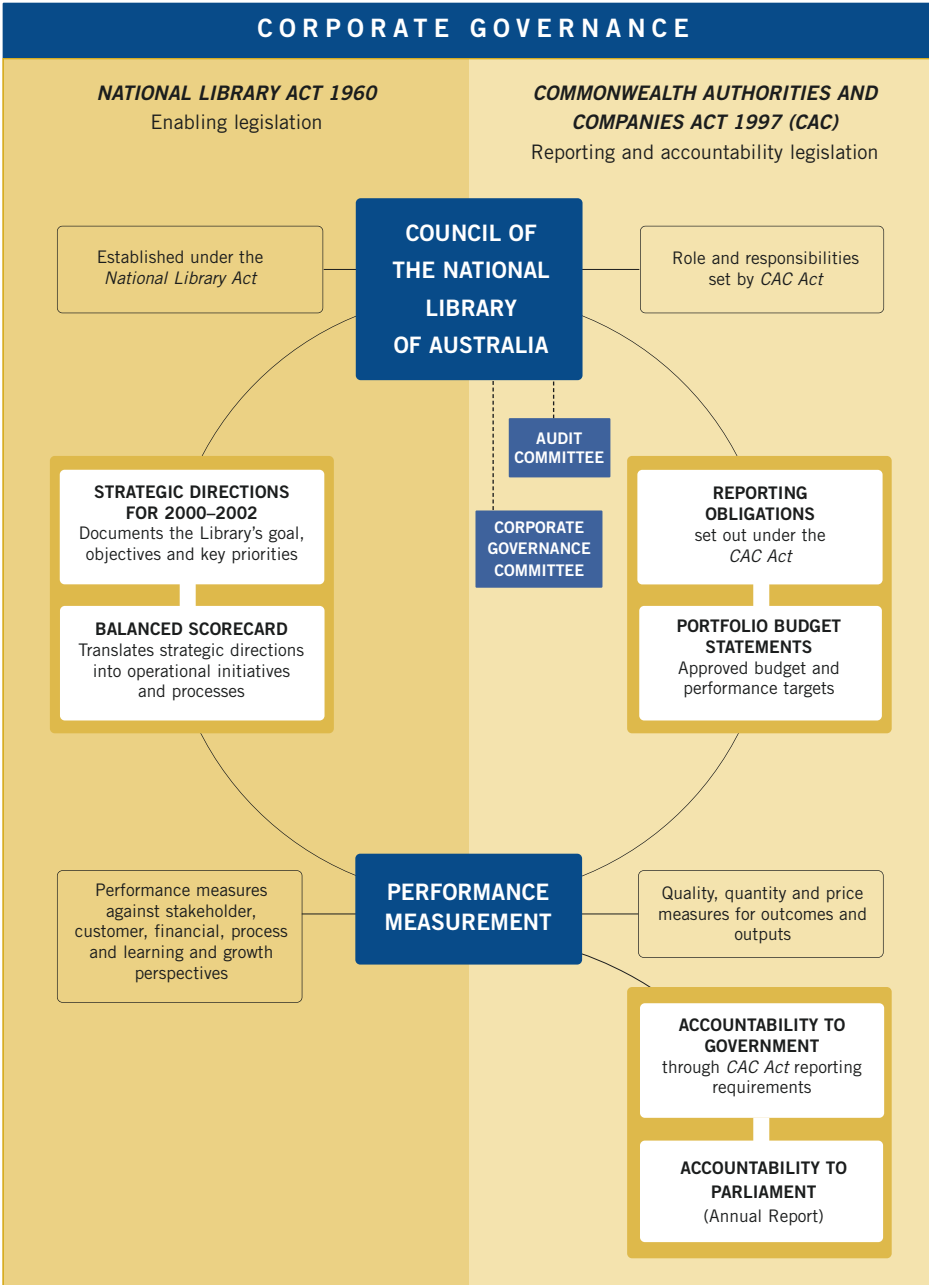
CORPORATE GOVERNANCE

NATIONAL LIBRARY ACT 1960
Enabling legislation

COMMONWEALTH AUTHORITIES AND COMPANIES ACT 1997 (CAC)
Reporting and accountability legislation

Established under the National Library Act

COUNCIL OF THE NATIONAL LIBRARY OF AUSTRALIA

Role and responsibilities set by CAC Act

AUDIT COMMITTEE

CORPORATE GOVERNANCE COMMITTEE

STRATEGIC DIRECTIONS FOR 2000–2002
Documents the Library's goal, objectives and key priorities

BALANCED SCORECARD
Translates strategic directions into operational initiatives and processes

REPORTING OBLIGATIONS
set out under the CAC Act

PORTFOLIO BUDGET STATEMENTS
Approved budget and performance targets

Performance measures against stakeholder, customer, financial, process and learning and growth perspectives

PERFORMANCE MEASUREMENT

Quality, quantity and price measures for outcomes and outputs

ACCOUNTABILITY TO GOVERNMENT
through CAC Act reporting requirements

ACCOUNTABILITY TO PARLIAMENT
(Annual Report)